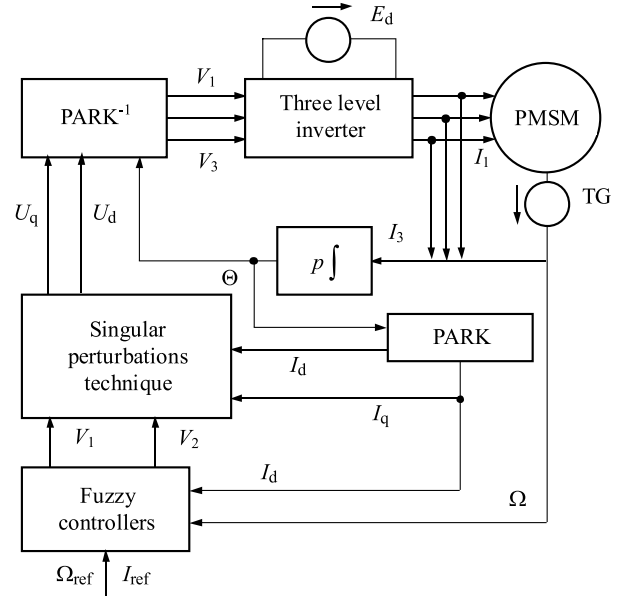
$E_d$

PARK$^{-1}$

$V_1$

$V_3$

Three level inverter

PMSM

$I_1$

TG

$U_q$

$U_d$

$I_3$

$p\int$

$\Theta$

Singular perturbations technique

PARK

$I_d$

$I_q$

$V_1$

$V_2$

$I_d$

Fuzzy controllers

$\Omega$

$\Omega_{ref}$ $I_{ref}$